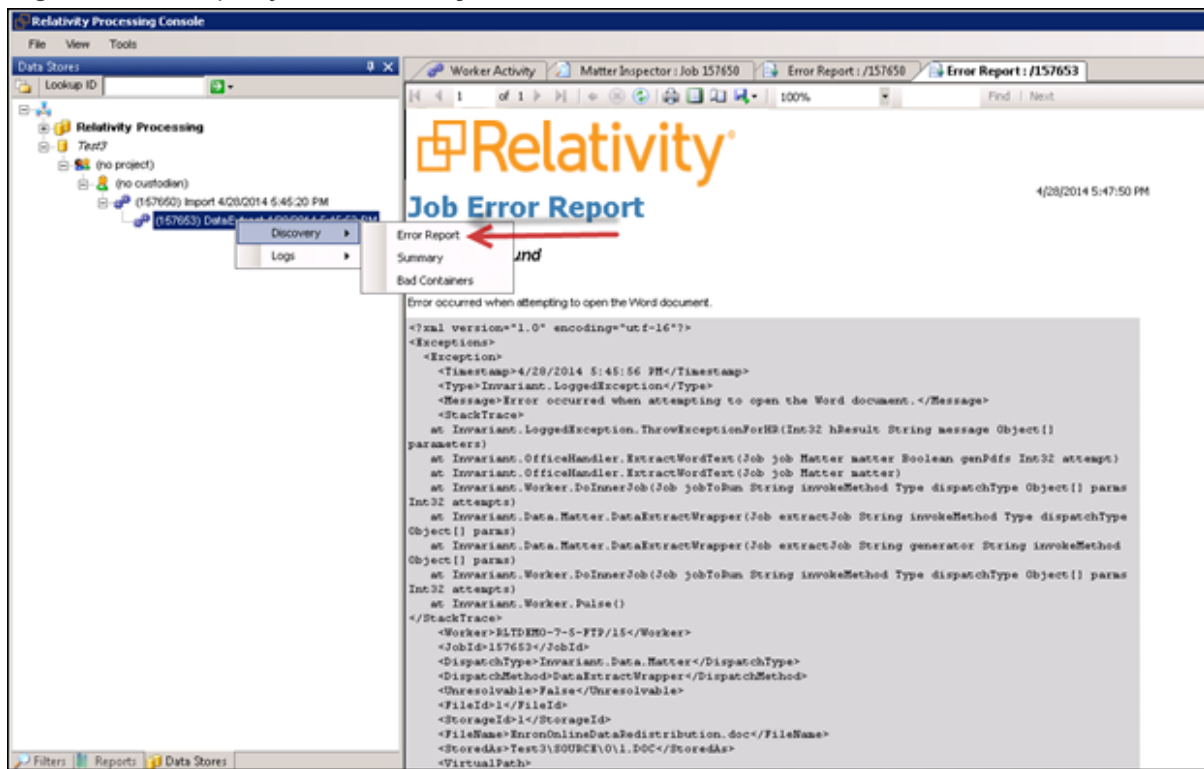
Relativity Processing Console

File View Tools

Data Stores

Lookup ID

Relativity Processing
Test3
(no project)
(no custodian)
(157650) Import 4/28/2014 5:45:20 PM
(157653) DataExtract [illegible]

Discovery
Logs

Error Report
Summary
Bad Containers

Worker Activity | Matter Inspector : Job 157650 | Error Report : /157650 | Error Report : /157653

1 of 1 100% Find | Next

Relativity

Job Error Report

4/28/2014 5:47:50 PM

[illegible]und

Error occurred when attempting to open the Word document.

<?xml version="1.0" encoding="utf-16"?>
<Exceptions>
<Exception>
<Timestamp>4/28/2014 5:45:56 PM</Timestamp>
<Type>Invariant.LoggedException</Type>
<Message>Error occurred when attempting to open the Word document.</Message>
<StackTrace>
at Invariant.LoggedException.ThrowExceptionForHR(Int32 hResult String message Object[] parameters)
at Invariant.OfficeHandler.ExtractWordText(Job job Matter matter Boolean genPdfs Int32 attempt)
at Invariant.OfficeHandler.ExtractWordText(Job job Matter matter)
at Invariant.Worker.DoInnerJob(Job jobToRun String invokeMethod Type dispatchType Object[] params Int32 attempts)
at Invariant.Data.Matter.DataExtractWrapper(Job extractJob String invokeMethod Type dispatchType Object[] params)
at Invariant.Data.Matter.DataExtractWrapper(Job extractJob String generator String invokeMethod Object[] params)
at Invariant.Worker.DoInnerJob(Job jobToRun String invokeMethod Type dispatchType Object[] params Int32 attempts)
at Invariant.Worker.Pulse()
</StackTrace>
<Worker>RLTDEMO-7-5-FTP/15</Worker>
<JobId>157653</JobId>
<DispatchType>Invariant.Data.Matter</DispatchType>
<DispatchMethod>DataExtractWrapper</DispatchMethod>
<Unresolvable>False</Unresolvable>
<FileId>1</FileId>
<StorageId>1</StorageId>
<FileName>EnronOnlineDataRedistribution.doc</FileName>
<StoredAs>Test3\SOURCE\0\1.DOC</StoredAs>
<VirtualPath>

Filters | Reports | Data Stores